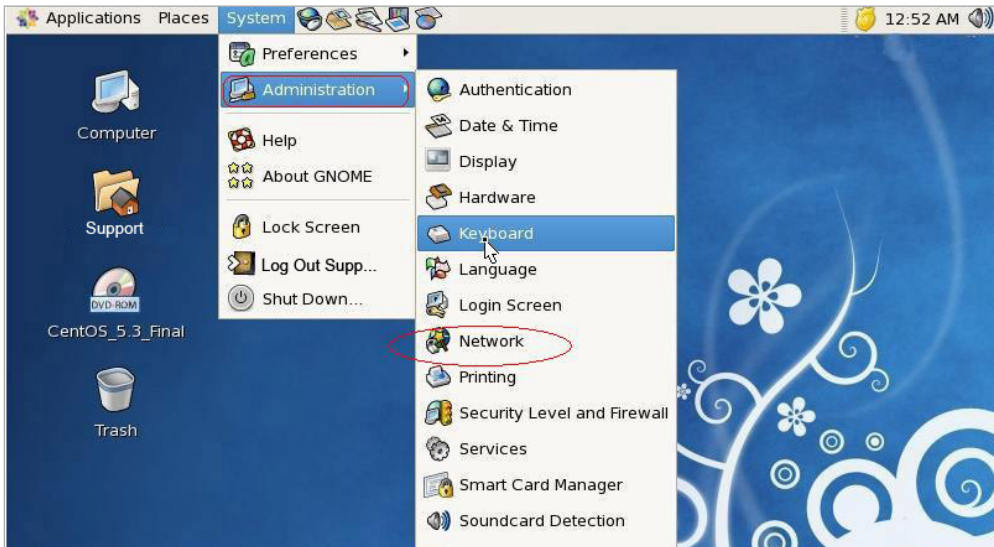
Applications Places System

12:52 AM

Computer

Support

DVD-ROM

CentOS_5.3_Final

Trash

Preferences
Administration
Help
About GNOME
Lock Screen
Log Out Supp...
Shut Down...

Authentication
Date & Time
Display
Hardware
Keyboard
Language
Login Screen
Network
Printing
Security Level and Firewall
Services
Smart Card Manager
Soundcard Detection